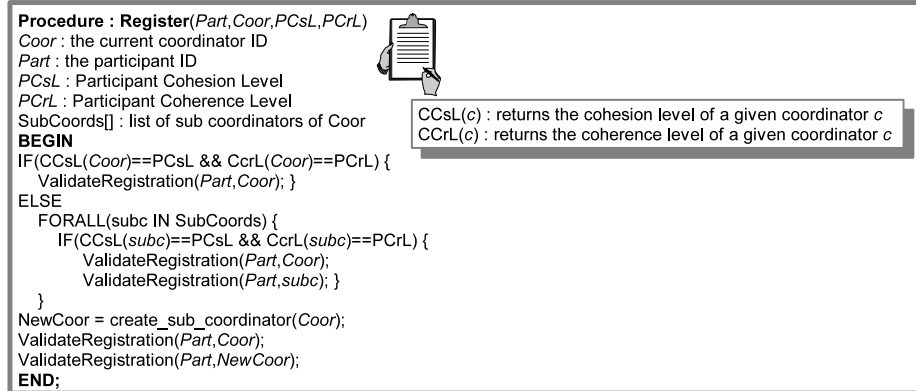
Procedure : Register(Part,Coor,PCsL,PCrL)
Coor : the current coordinator ID
Part : the participant ID
PCsL : Participant Cohesion Level
PCrL : Participant Coherence Level
SubCoords[] : list of sub coordinators of Coor

CCsL(c) : returns the cohesion level of a given coordinator c
CCrL(c) : returns the coherence level of a given coordinator c

BEGIN
IF(CCsL(Coor)==PCsL && CcrL(Coor)==PCrL) {
ValidateRegistration(Part,Coor); }
ELSE
FORALL(subc IN SubCoords) {
IF(CCsL(subc)==PCsL && CcrL(subc)==PCrL) {
ValidateRegistration(Part,Coor);
ValidateRegistration(Part,subc); }
}
NewCoor = create_sub_coordinator(Coor);
ValidateRegistration(Part,Coor);
ValidateRegistration(Part,NewCoor);
END;